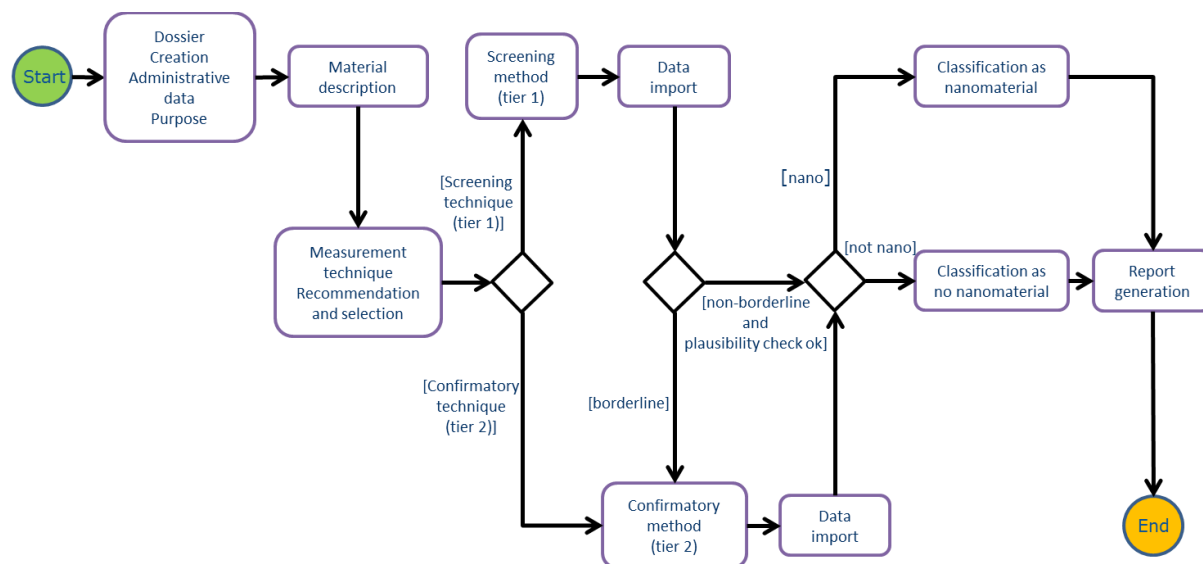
Start

Dossier
Creation
Administrative
data
Purpose

Material
description

Measurement
technique
Recommendation
and selection

[Screening
technique
(tier 1)]

Screening
method
(tier 1)

[Confirmatory
technique
(tier 2)]

Data
import

[borderline]

[non-borderline
and
plausibility check ok]

Confirmatory
method
(tier 2)

Data
import

[nano]

[not nano]

Classification as
nanomaterial

Classification as
no nanomaterial

Report
generation

End